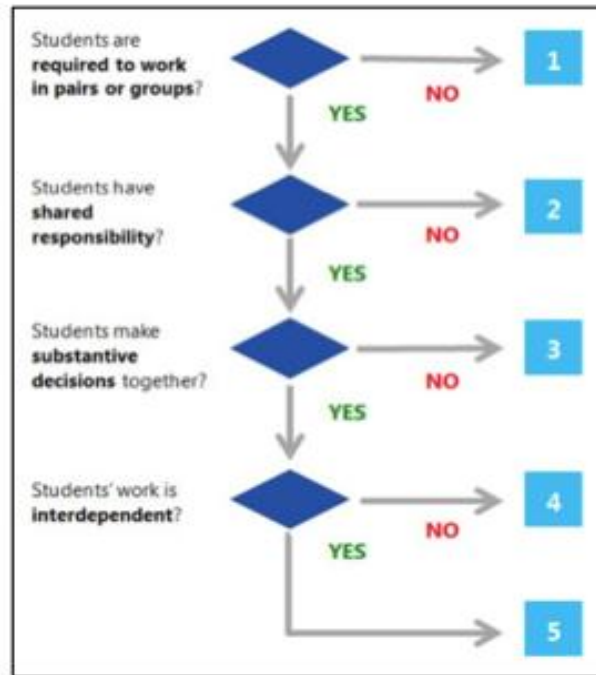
Students are **required to work in pairs or groups**?

NO

1

YES

Students have **shared responsibility**?

NO

2

YES

Students make **substantive decisions** together?

NO

3

YES

Students' work is **interdependent**?

NO

4

YES

5